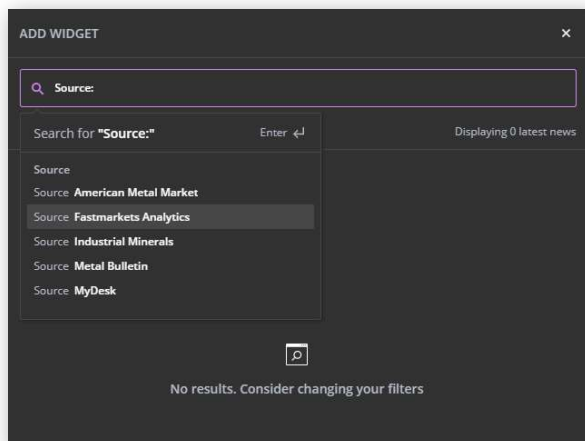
ADD WIDGET
×
Source:
Search for "Source:"
Enter ↵
Displaying 0 latest news
Source
Source American Metal Market
Source Fastmarkets Analytics
Source Industrial Minerals
Source Metal Bulletin
Source MyDesk
No results. Consider changing your filters